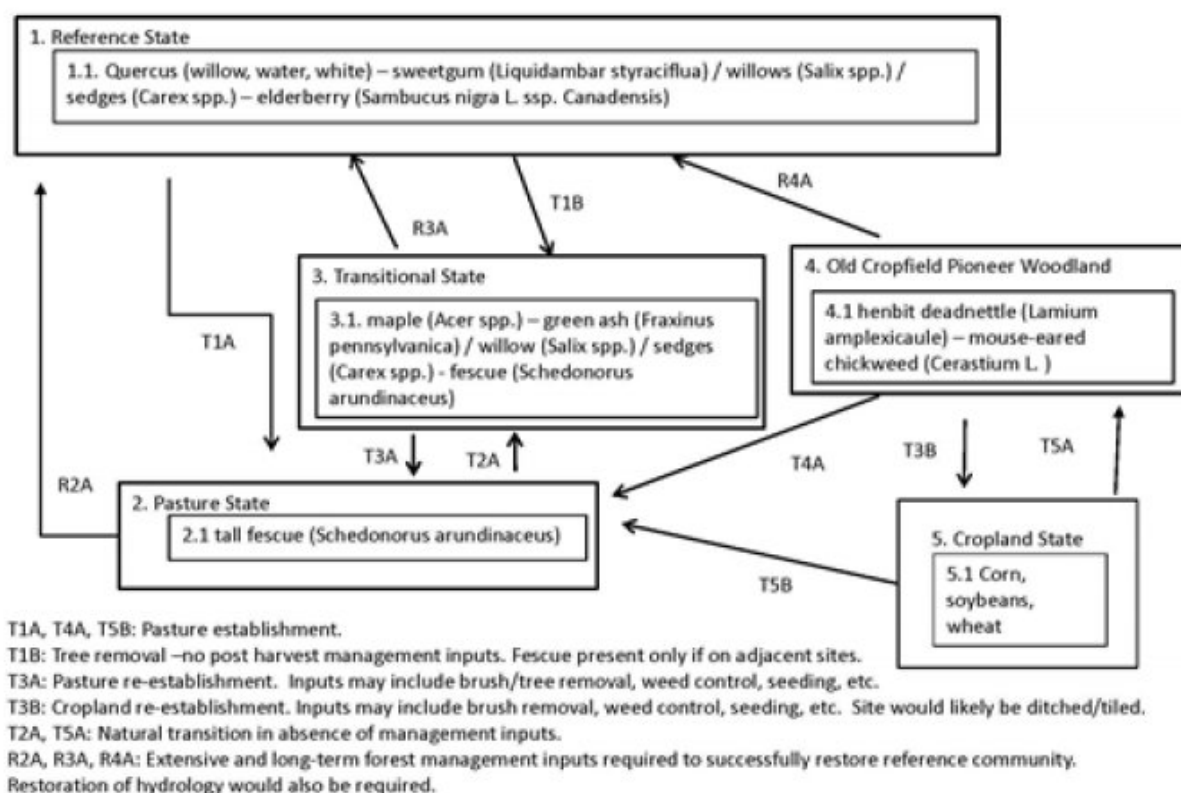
1. Reference State

1.1. Quercus (willow, water, white) – sweetgum (Liquidambar styraciflua) / willows (Salix spp.) / sedges (Carex spp.) – elderberry (Sambucus nigra L. ssp. Canadensis)

R3A

T1B

R4A

T1A

3. Transitional State

3.1. maple (Acer spp.) – green ash (Fraxinus pennsylvanica) / willow (Salix spp.) / sedges (Carex spp.) - fescue (Schedonorus arundinaceus)

4. Old Cropfield Pioneer Woodland

4.1 henbit deadnettle (Lamium amplexicaule) – mouse-eared chickweed (Cerastium L. )

T3A

T2A

T4A

T3B

T5A

R2A

2. Pasture State

2.1 tall fescue (Schedonorus arundinaceus)

T5B

5. Cropland State

5.1 Corn, soybeans, wheat

T1A, T4A, T5B: Pasture establishment.
T1B: Tree removal –no post harvest management inputs. Fescue present only if on adjacent sites.
T3A: Pasture re-establishment. Inputs may include brush/tree removal, weed control, seeding, etc.
T3B: Cropland re-establishment. Inputs may include brush removal, weed control, seeding, etc. Site would likely be ditched/tiled.
T2A, T5A: Natural transition in absence of management inputs.
R2A, R3A, R4A: Extensive and long-term forest management inputs required to successfully restore reference community. Restoration of hydrology would also be required.